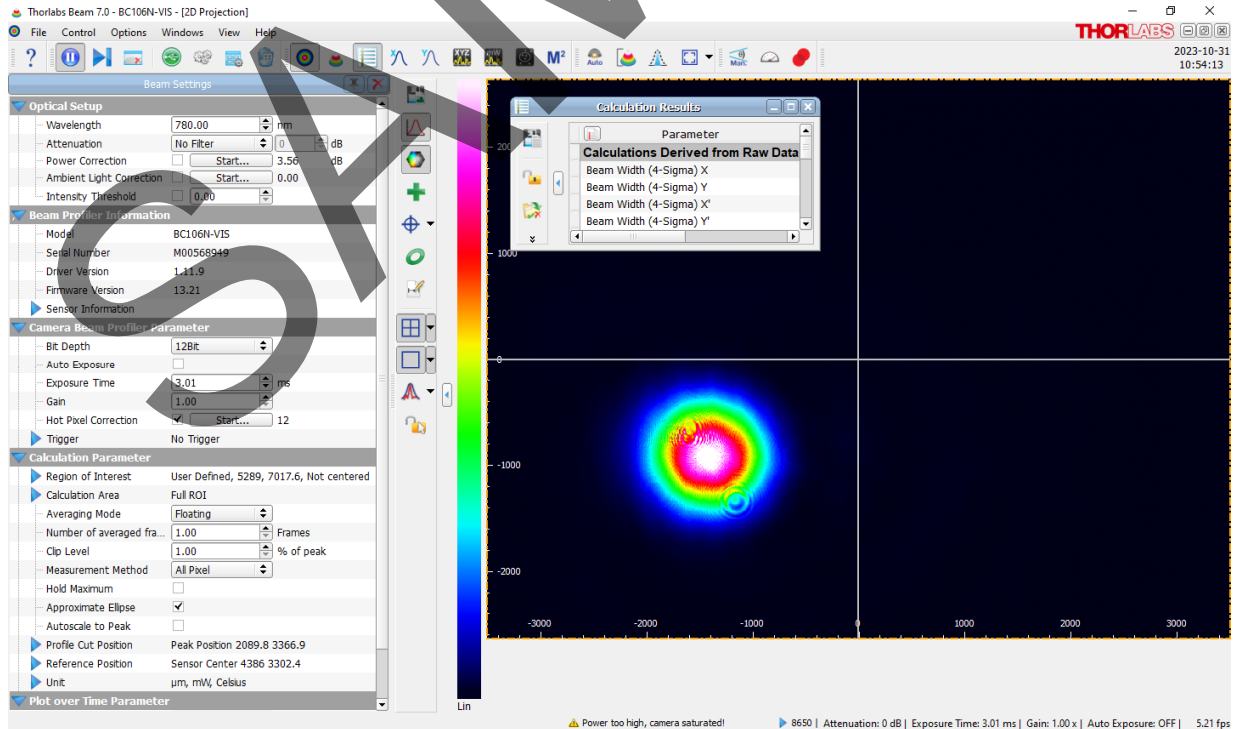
Thorlabs Beam 7.0 - BC106N-VIS - [2D Projection]

File Control Options Windows View Help

THORLABS

2023-10-31
10:54:13

Beam Settings

Optical Setup

| Wavelength | 780.00 | nm |
|---|---|---|
| Attenuation | No Filter | 0 dB |
| Power Correction | Start... | 3.56 dB |
| Ambient Light Correction | Start... | 0.00 |
| Intensity Threshold | 0.00 | |

Beam Profiler Information

| Model | BC106N-VIS |
|---|---|
| Serial Number | M00568949 |
| Driver Version | 1.11.9 |
| Firmware Version | 13.21 |
| Sensor Information | |

Camera Beam Profiler Parameter

| Bit Depth | 12Bit | |
|---|---|---|
| Auto Exposure | | |
| Exposure Time | 3.01 | ms |
| Gain | 1.00 | |
| Hot Pixel Correction | Start... | 12 |
| Trigger | No Trigger | |

Calculation Parameter

| Region of Interest | User Defined, 5289, 7017.6, Not centered |
|---|---|
| Calculation Area | Full ROI |
| Averaging Mode | Floating |
| Number of averaged fra... | 1.00 Frames |
| Clip Level | 1.00 % of peak |
| Measurement Method | All Pixel |
| Hold Maximum | |
| Approximate Ellipse | ✓ |
| Autoscale to Peak | |
| Profile Cut Position | Peak Position 2089.8 3366.9 |
| Reference Position | Sensor Center 4386 3302.4 |
| Unit | µm, mW, Celsius |

Plot over Time Parameter

Calculation Results

Parameter
Calculations Derived from Raw Data
Beam Width (4-Sigma) X
Beam Width (4-Sigma) Y
Beam Width (4-Sigma) X'
Beam Width (4-Sigma) Y'

2000
1000
0
-1000
-2000
-3000 -2000 -1000 0 1000 2000 3000

Lin

Power too high, camera saturated!

8650 | Attenuation: 0 dB | Exposure Time: 3.01 ms | Gain: 1.00 x | Auto Exposure: OFF | 5.21 fps